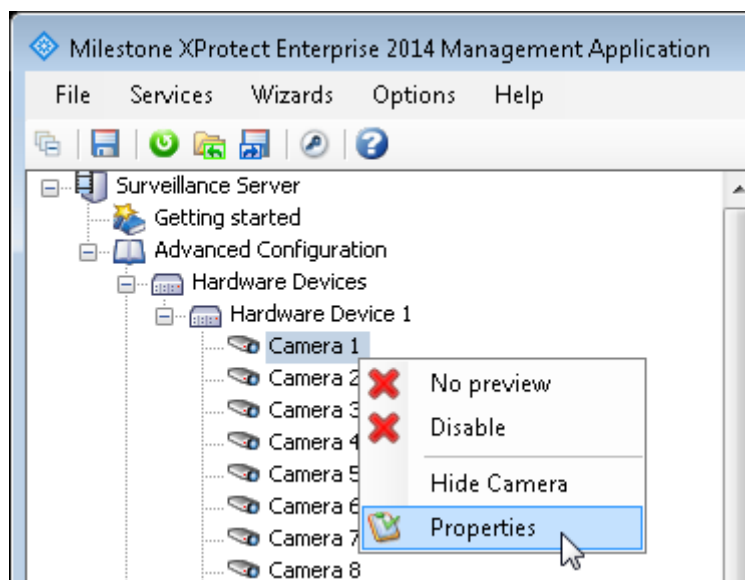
Milestone XProtect Enterprise 2014 Management Application

File Services Wizards Options Help

Surveillance Server
Getting started
Advanced Configuration
Hardware Devices
Hardware Device 1
Camera 1
Camera 2
Camera 3
Camera 4
Camera 5
Camera 6
Camera 7
Camera 8

No preview
Disable
Hide Camera
Properties